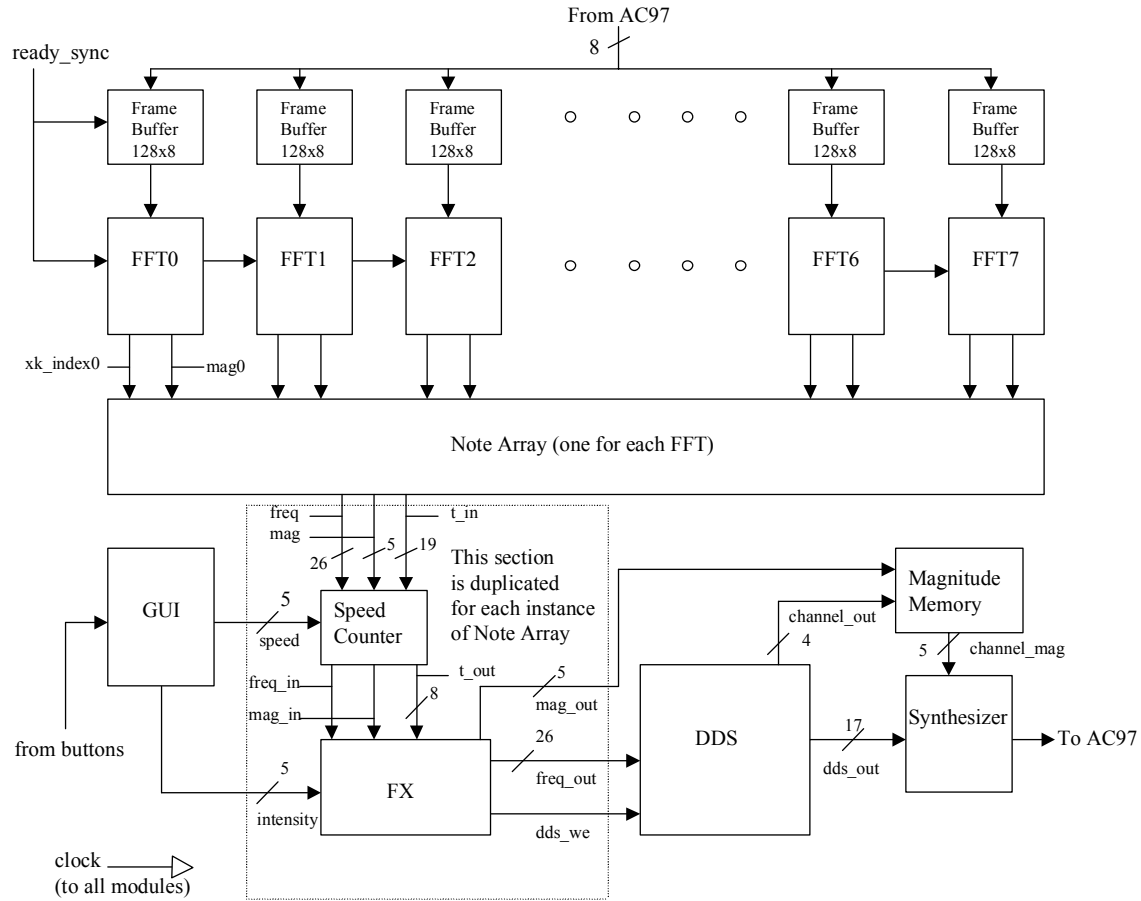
From AC97
8
ready_sync
Frame Buffer 128x8
Frame Buffer 128x8
Frame Buffer 128x8
Frame Buffer 128x8
Frame Buffer 128x8
FFT0
FFT1
FFT2
FFT6
FFT7
xk_index0
mag0
Note Array (one for each FFT)
freq
mag
t_in
26
5
19
This section is duplicated for each instance of Note Array
GUI
5
speed
Speed Counter
Magnitude Memory
channel_out
4
5
channel_mag
t_out
5
mag_out
freq_in
8
mag_in
Synthesizer
To AC97
from buttons
26
DDS
17
5
FX
freq_out
dds_out
intensity
dds_we
clock
(to all modules)